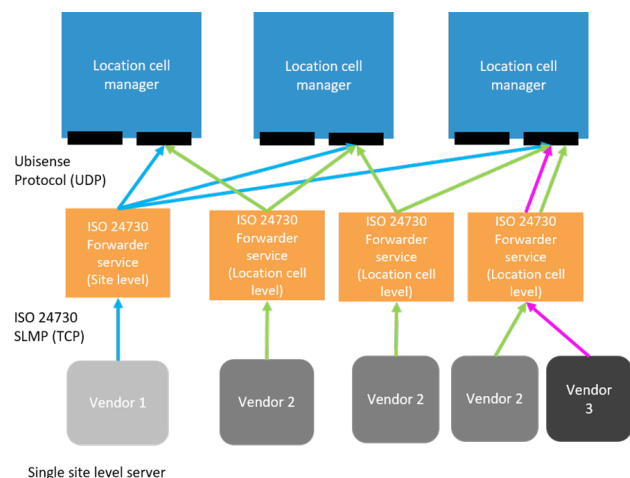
Location cell manager

Location cell manager

Location cell manager

Ubisense Protocol (UDP)

ISO 24730 Forwarder service (Site level)

ISO 24730 Forwarder service (Location cell level)

ISO 24730 Forwarder service (Location cell level)

ISO 24730 Forwarder service (Location cell level)

ISO 24730 SLMP (TCP)

Vendor 1

Vendor 2

Vendor 2

Vendor 2

Vendor 3

Single site level server